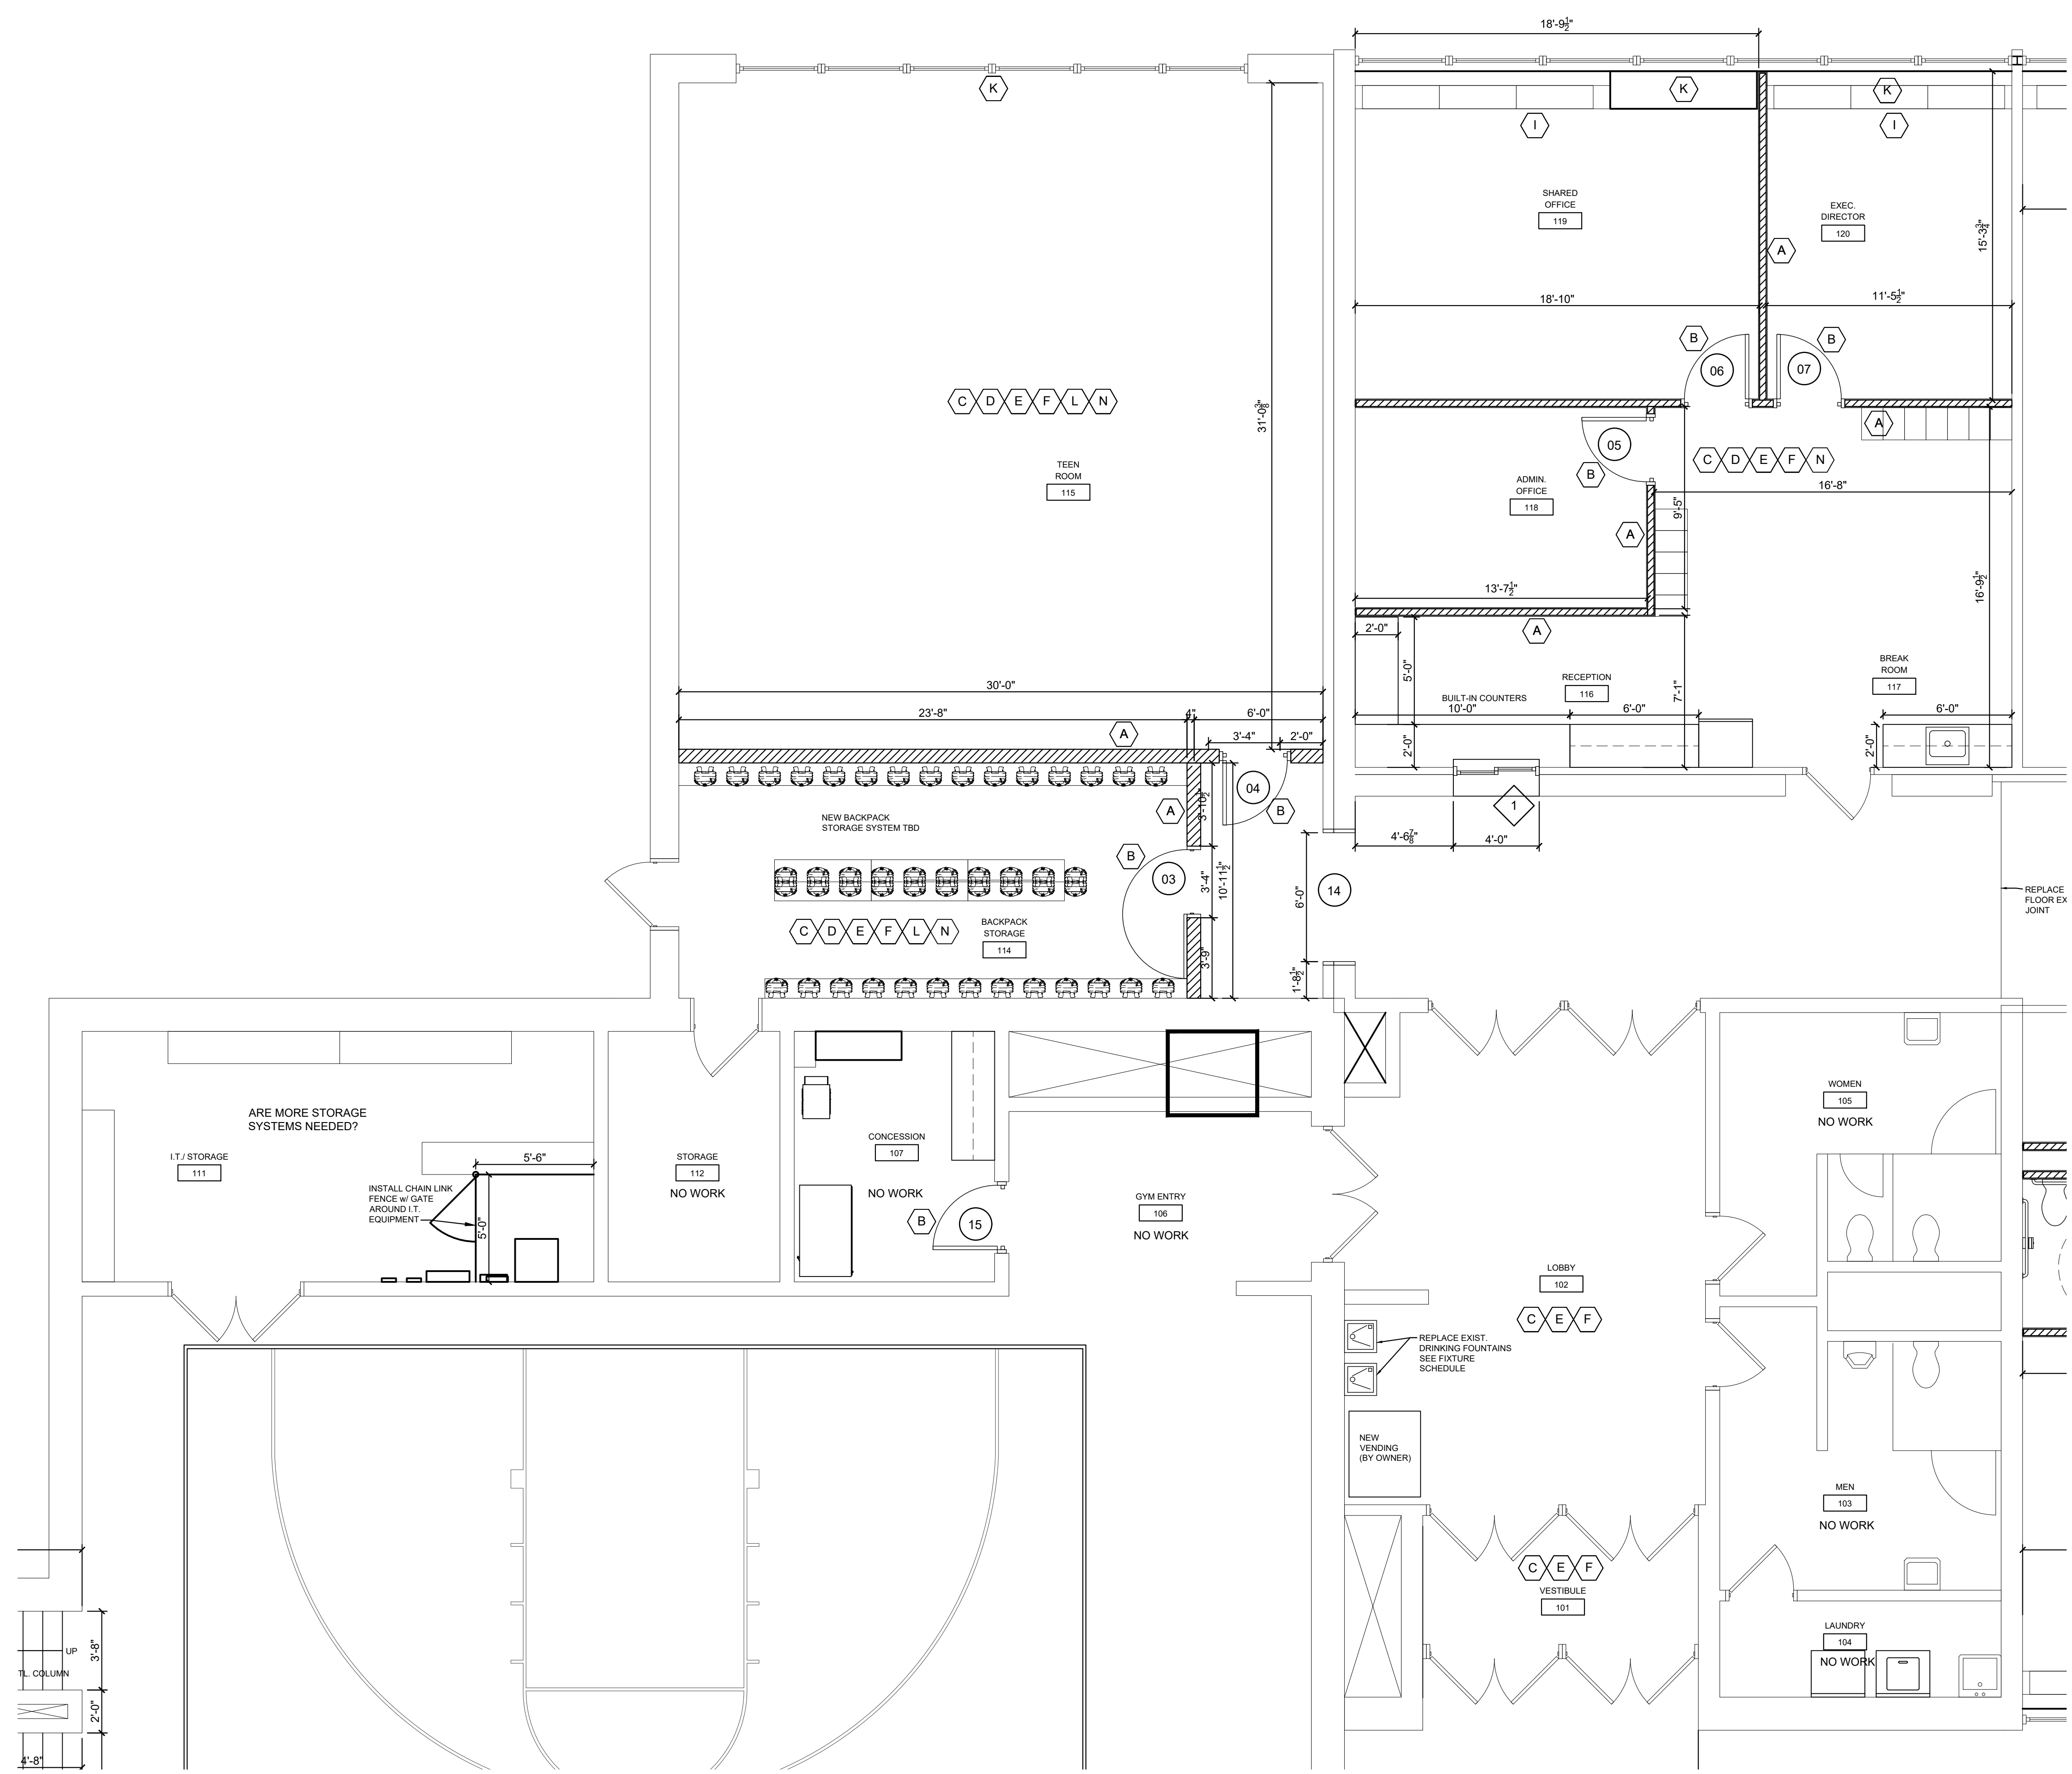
$18'-9\frac{1}{2}"$

K
K
K
I
I

SHARED OFFICE
119

EXEC. DIRECTOR
120

A

$15'-3\frac{3}{4}"$

18'-10"
$11'-5\frac{1}{2}"$

B
B
06
07

C D E F L N

TEEN ROOM
115

$31'-0\frac{3}{8}"$

05
B
A

C D E F N

ADMIN. OFFICE
118

16'-8"
$9'-5"$

A

$13'-7\frac{1}{2}"$
$16'-9\frac{1}{2}"$

2'-0"
A

5'-0"

RECEPTION
116

BREAK ROOM
117

BUILT-IN COUNTERS
10'-0"
6'-0"
7'-1"
6'-0"
2'-0"
2'-0"

30'-0"
23'-8"
4"
6'-0"
A
3'-4"
2'-0"

04
A
B
$3'-10\frac{1}{2}"$

NEW BACKPACK STORAGE SYSTEM TBD

1

$4'-6\frac{7}{8}"$
4'-0"

B
03
3'-4"
$10'-11\frac{1}{2}"$
6'-0"
14

REPLACE FLOOR EX JOINT

C D E F L N

BACKPACK STORAGE
114

3'-9"
$1'-8\frac{1}{2}"$

ARE MORE STORAGE SYSTEMS NEEDED?

I.T./ STORAGE
111

5'-6"

INSTALL CHAIN LINK FENCE w/ GATE AROUND I.T. EQUIPMENT

5'-0"

STORAGE
112
NO WORK

CONCESSION
107
NO WORK

B
15

GYM ENTRY
106
NO WORK

WOMEN
105
NO WORK

LOBBY
102

C E F

REPLACE EXIST. DRINKING FOUNTAINS SEE FIXTURE SCHEDULE

NEW VENDING (BY OWNER)

MEN
103
NO WORK

C E F
VESTIBULE
101

LAUNDRY
104
NO WORK

UP
3'-8"
TL. COLUMN
2'-0"
4'-8"